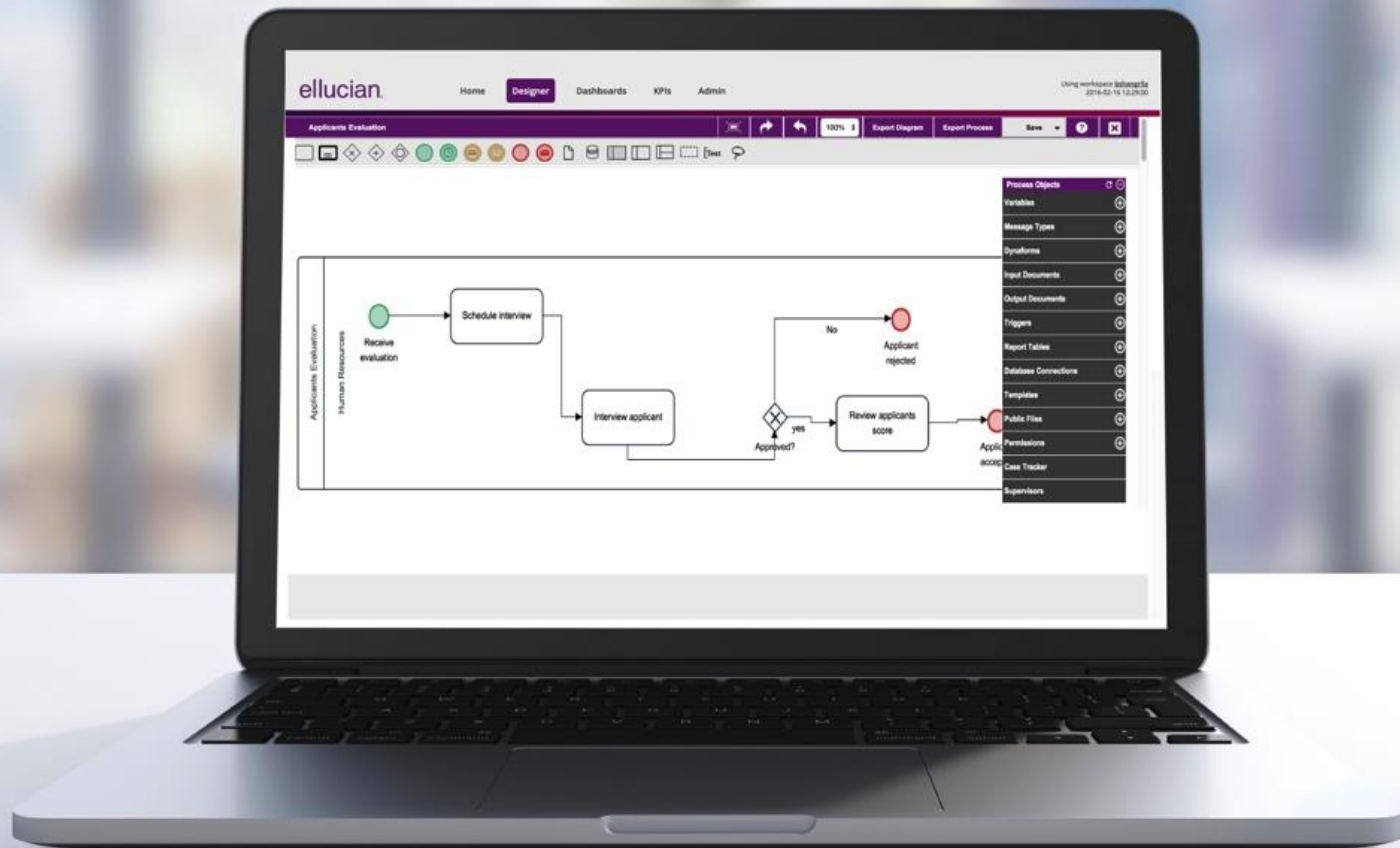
ellucian.

Home Designer Dashboards KPIs Admin

Using workspace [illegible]
2016-02-16 12:29:00

Applicants Evaluation

100% Export Diagram Export Process Save

Text

Process Objects
Variables
Message Types
Dynaforms
Input Documents
Output Documents
Triggers
Report Tables
Database Connections
Templates
Public Files
Permissions
Case Tracker
Supervisors

Applicants Evaluation
Human Resources

Receive evaluation

Schedule interview

Interview applicant

No

Applicant rejected

yes

Approved?

Review applicants score

Applic
accep